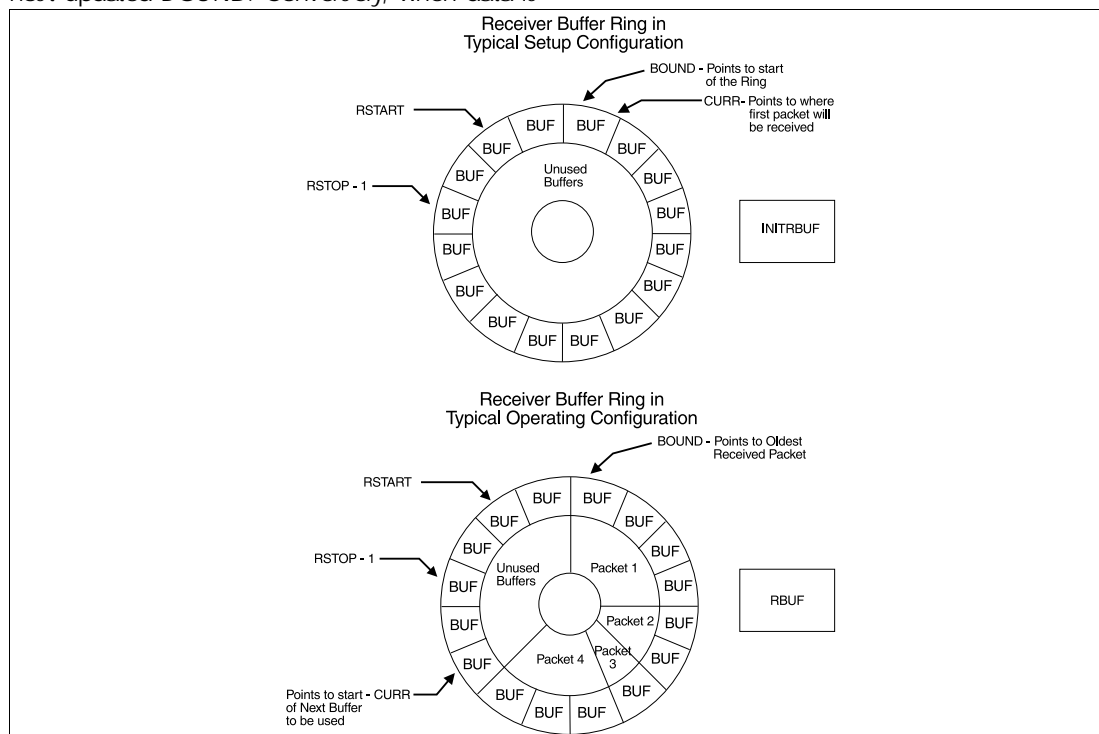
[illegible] updated BOUNDY correctly, which data is

Receiver Buffer Ring in Typical Setup Configuration

BOUND - Points to start of the Ring

RSTART

CURR- Points to where first packet will be received

RSTOP - 1

BUF BUF BUF BUF BUF BUF BUF BUF BUF BUF BUF BUF BUF BUF BUF BUF

Unused Buffers

INITRBUF

Receiver Buffer Ring in Typical Operating Configuration

BOUND - Points to Oldest Received Packet

RSTART

RSTOP - 1

BUF BUF BUF BUF BUF BUF BUF BUF BUF BUF BUF BUF BUF BUF BUF BUF

Unused Buffers

Packet 1

Packet 2

Packet 3

Packet 4

RBUF

Points to start - CURR of Next Buffer to be used